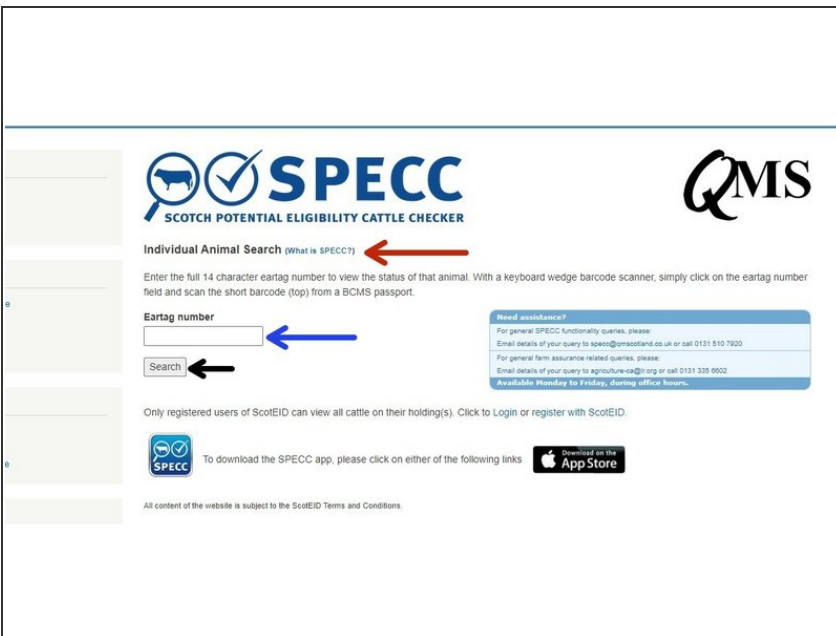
SPECC
SCOTCH POTENTIAL ELIGIBILITY CATTLE CHECKER

QMS

Individual Animal Search (What is SPECC?)

Enter the full 14 character eartag number to view the status of that animal. With a keyboard wedge barcode scanner, simply click on the eartag number field and scan the short barcode (top) from a BCMS passport.

Eartag number

Search

Need assistance?
For general SPECC functionality queries, please:
Email details of your query to specc@qmscotland.co.uk or call 0131 510 7920
For general farm assurance related queries, please:
Email details of your query to agriculture-ca@lr.org or call 0131 335 6602
Available Monday to Friday, during office hours.

Only registered users of ScotEID can view all cattle on their holding(s). Click to Login or register with ScotEID.

SPECC

To download the SPECC app, please click on either of the following links

Download on the App Store

All content of the website is subject to the ScotEID Terms and Conditions.

e

e